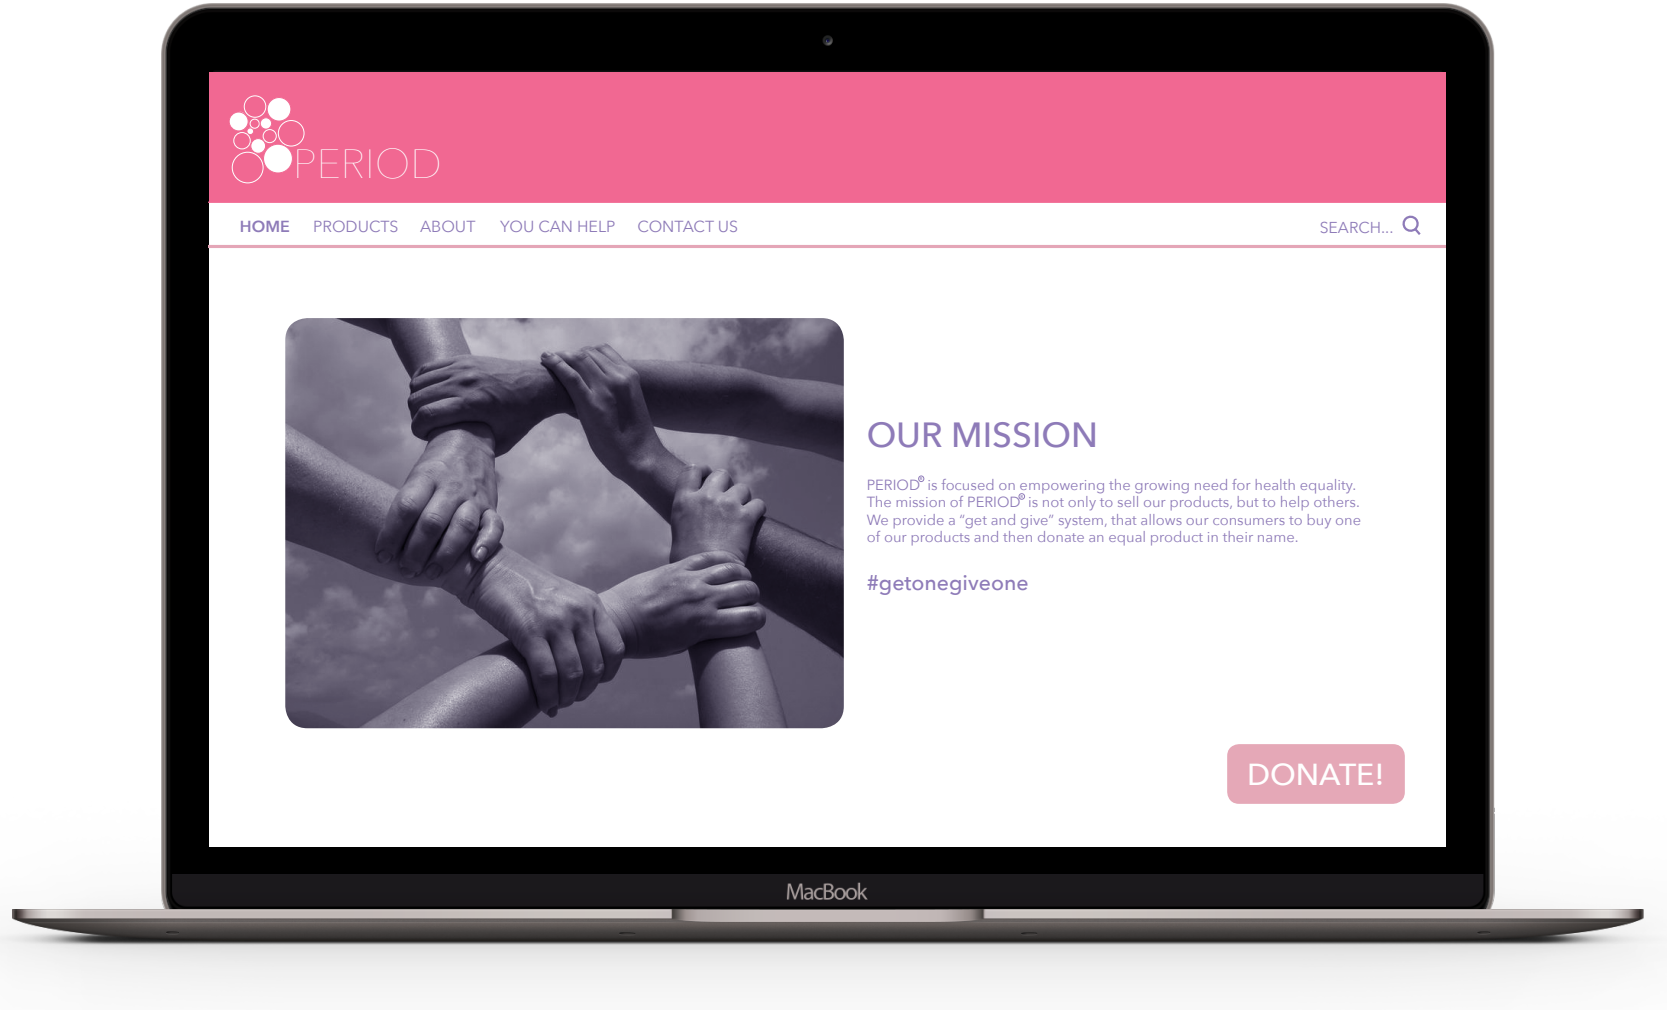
PERIOD

HOME PRODUCTS ABOUT YOU CAN HELP CONTACT US

SEARCH...

OUR MISSION

PERIOD® is focused on empowering the growing need for health equality. The mission of PERIOD® is not only to sell our products, but to help others. We provide a "get and give" system, that allows our consumers to buy one of our products and then donate an equal product in their name.

#getonegiveone

DONATE!

MacBook